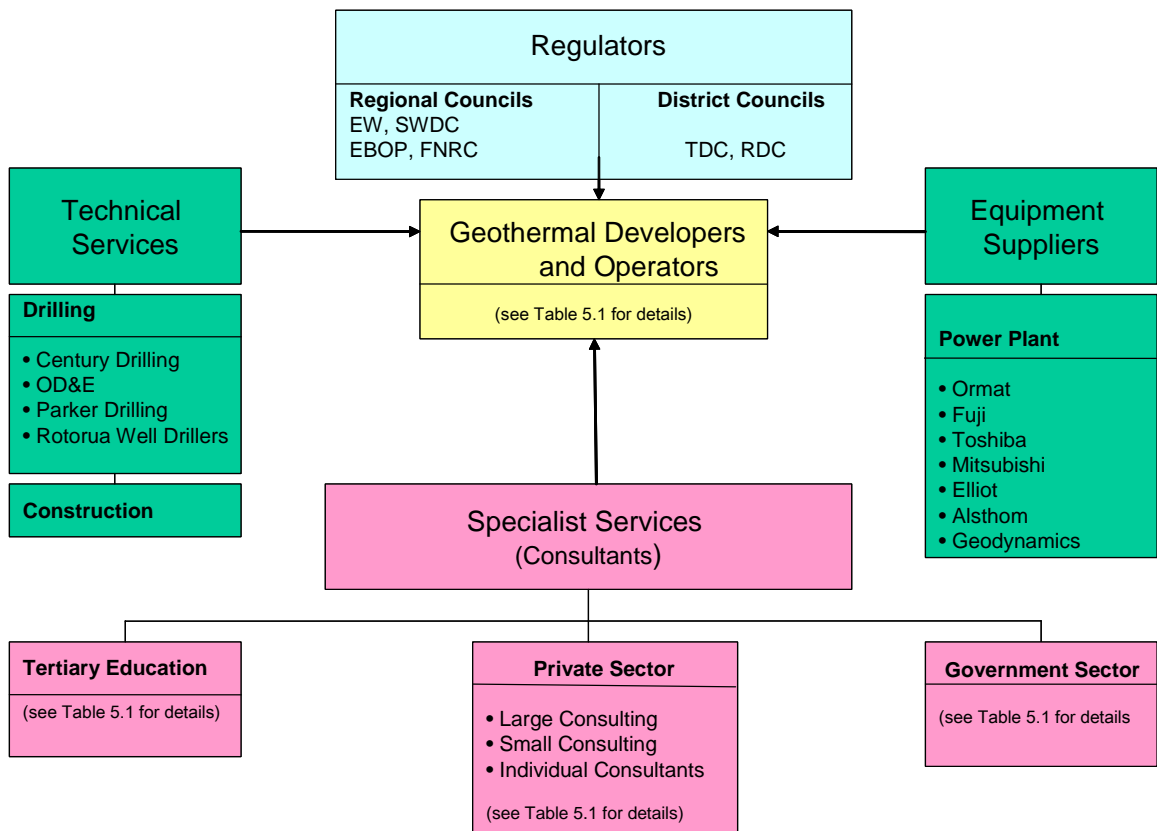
Regulators

Regional Councils
EW, SWDC
EBOP, FNRC

District Councils
TDC, RDC

Technical Services

Drilling
• Century Drilling
• OD&E
• Parker Drilling
• Rotorua Well Drillers

Construction

Geothermal Developers and Operators

(see Table 5.1 for details)

Equipment Suppliers

Power Plant
• Ormat
• Fuji
• Toshiba
• Mitsubishi
• Elliot
• Alsthom
• Geodynamics

Specialist Services
(Consultants)

Tertiary Education
(see Table 5.1 for details)

Private Sector
• Large Consulting
• Small Consulting
• Individual Consultants
(see Table 5.1 for details)

Government Sector
(see Table 5.1 for details